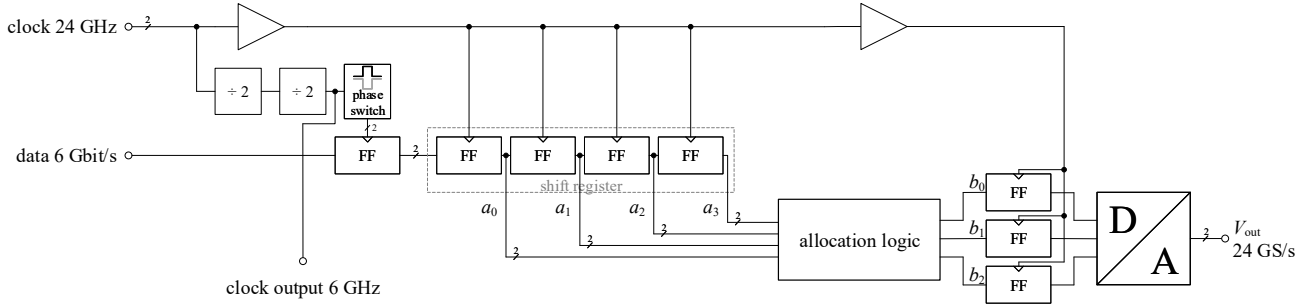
clock 24 GHz

2

÷ 2

÷ 2

phase switch

2

data 6 Gbit/s

FF

2

FF

FF

FF

FF

shift register

$a_0$

$a_1$

$a_2$

$a_3$

2

2

2

2

allocation logic

$b_0$

FF

$b_1$

FF

$b_2$

FF

D

A

2

$V_{out}$

24 GS/s

clock output 6 GHz